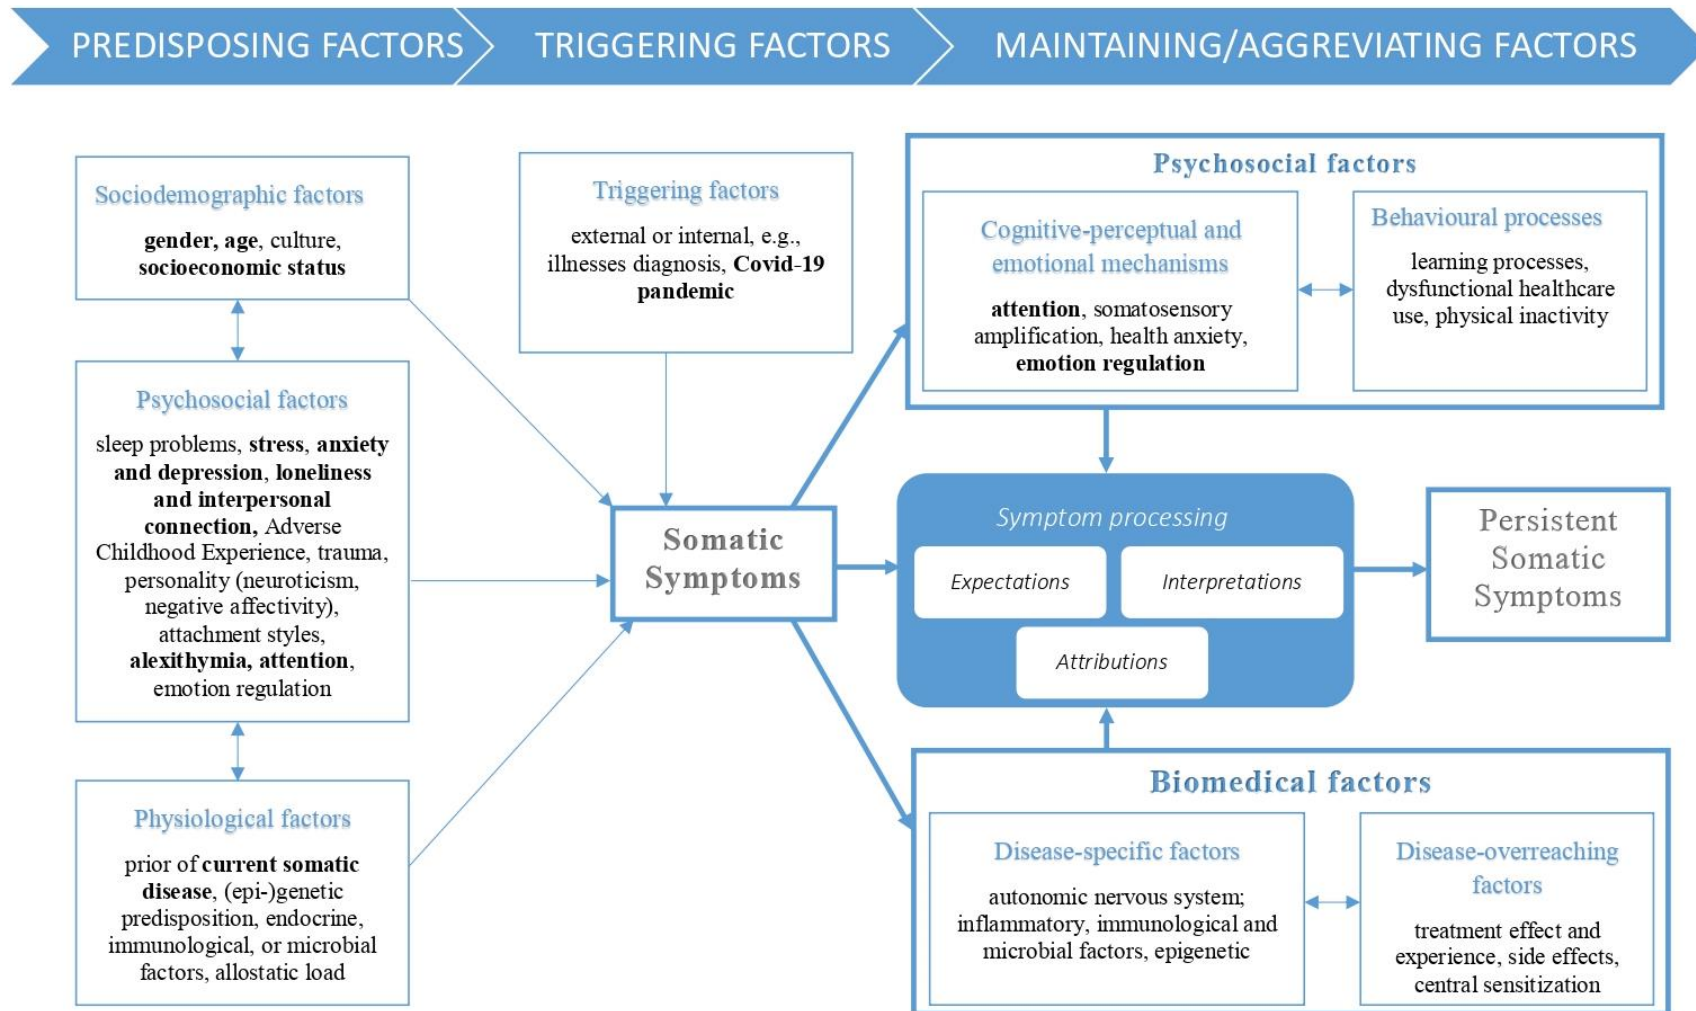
PREDISPOSING FACTORS
TRIGGERING FACTORS
MAINTAINING/AGGREVIATING FACTORS

Sociodemographic factors
gender, age, culture, socioeconomic status

Psychosocial factors
sleep problems, stress, anxiety and depression, loneliness and interpersonal connection, Adverse Childhood Experience, trauma, personality (neuroticism, negative affectivity), attachment styles, alexithymia, attention, emotion regulation

Physiological factors
prior of current somatic disease, (epi-)genetic predisposition, endocrine, immunological, or microbial factors, allostatic load

Triggering factors
external or internal, e.g., illnesses diagnosis, Covid-19 pandemic

Somatic Symptoms

Psychosocial factors
Cognitive-perceptual and emotional mechanisms
attention, somatosensory amplification, health anxiety, emotion regulation

Behavioural processes
learning processes, dysfunctional healthcare use, physical inactivity

Symptom processing
Expectations
Interpretations
Attributions

Persistent Somatic Symptoms

Biomedical factors
Disease-specific factors
autonomic nervous system; inflammatory, immunological and microbial factors, epigenetic

Disease-overreaching factors
treatment effect and experience, side effects, central sensitization